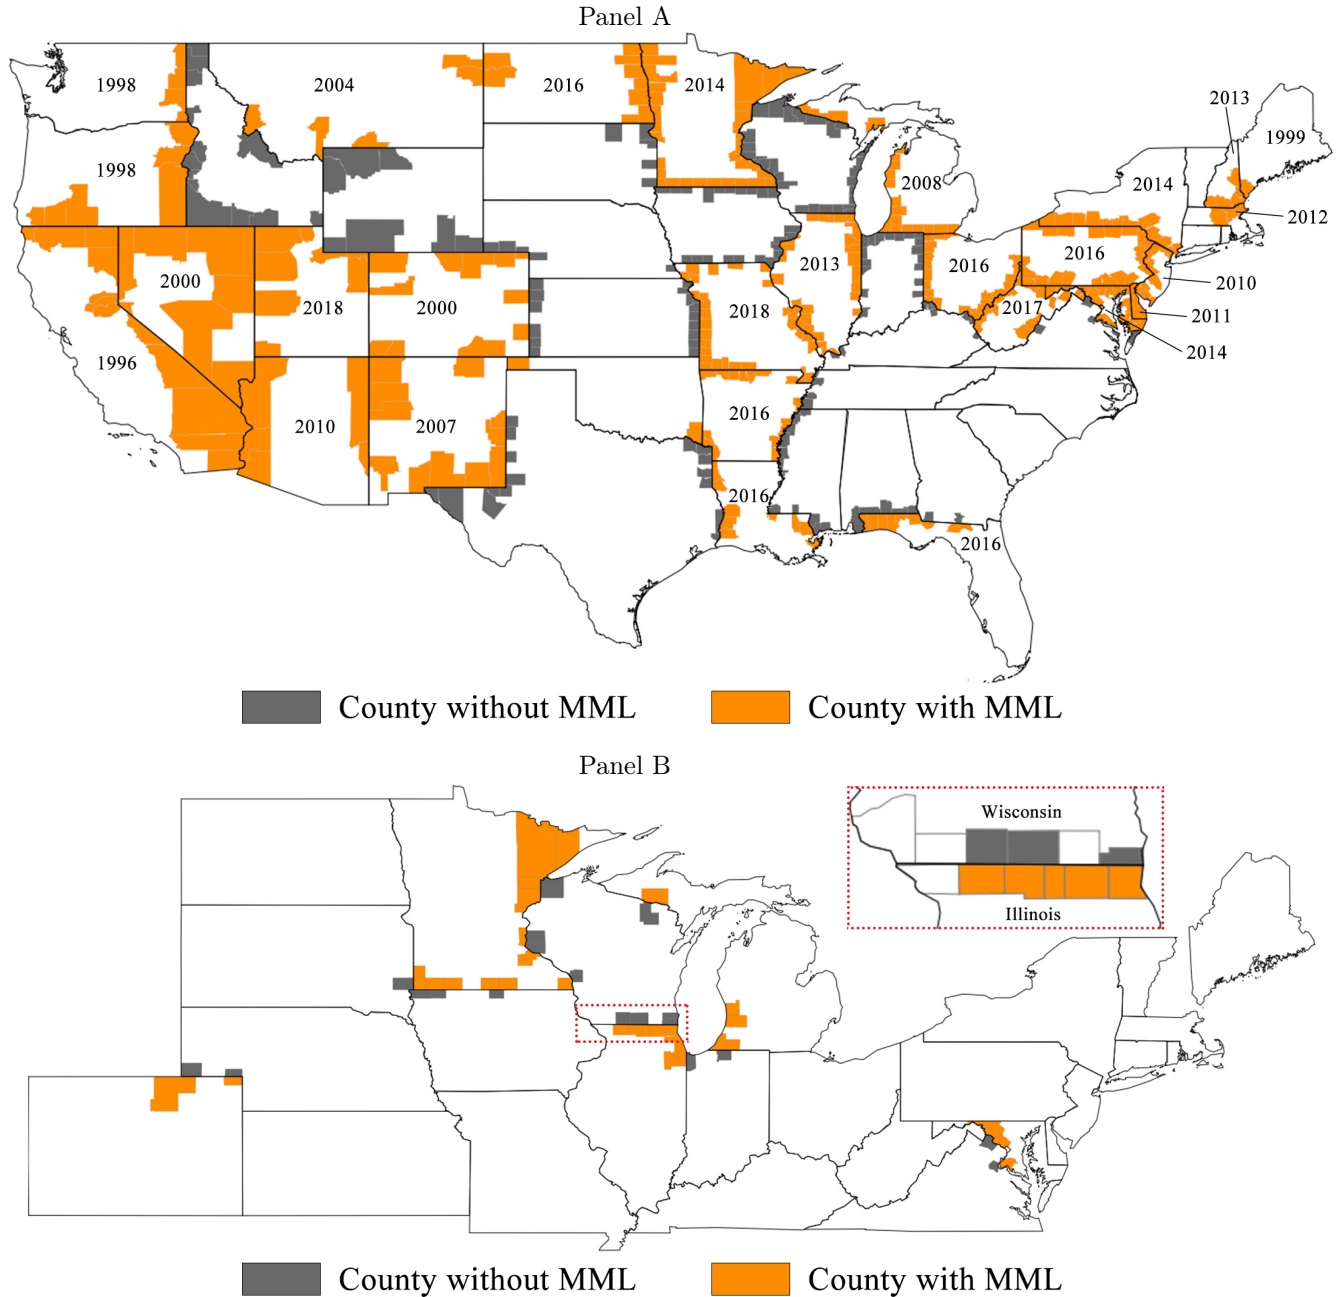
Panel A

1998
2004
2016
2014
2013
1999
1998
2008
2014
2012
2000
2018
2000
2013
2016
2016
2010
2018
2017
2011
1996
2014
2010
2007
2016
2016
2016

County without MML
County with MML

Panel B

Wisconsin
Illinois

County without MML
County with MML